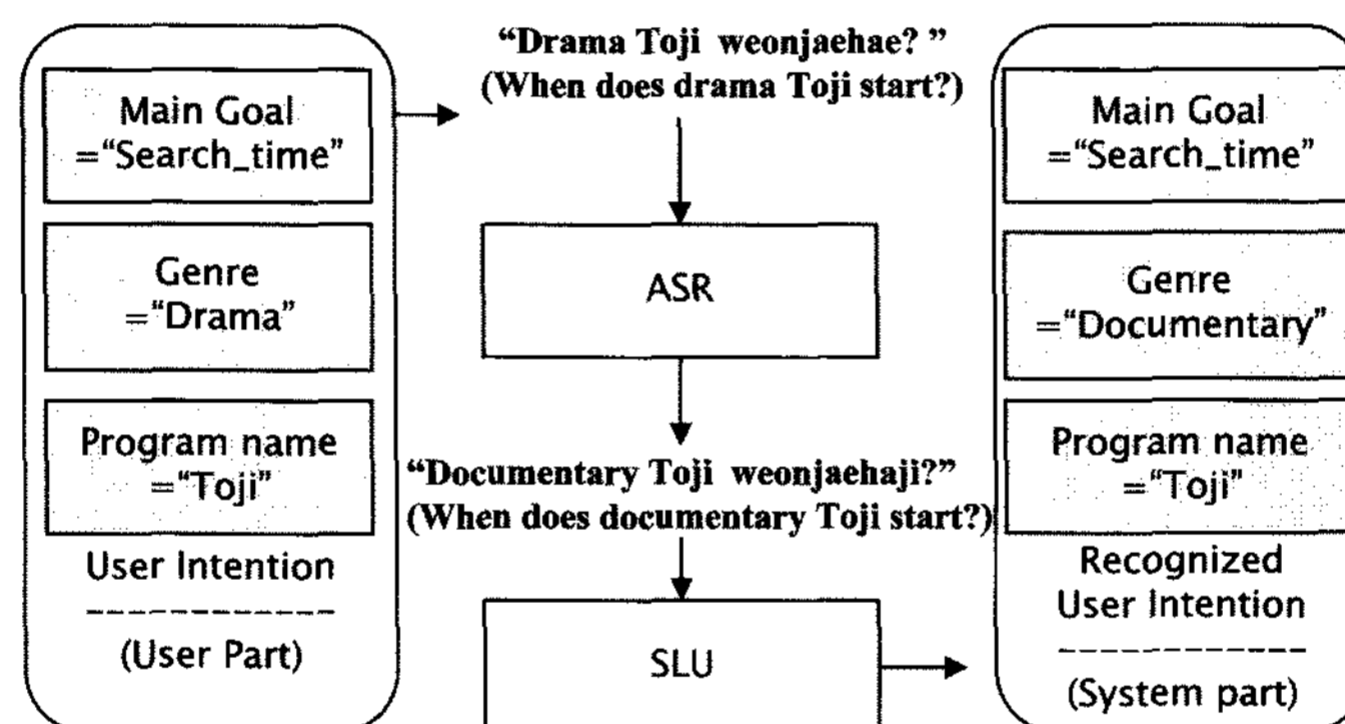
Main Goal
="Search_time"

Genre
="Drama"

Program name
="Toji"

User Intention
------------
(User Part)

"Drama Toji weonjaehae? "
(When does drama Toji start?)

ASR

"Documentary Toji weonjaehaji?"
(When does documentary Toji start?)

SLU

Main Goal
="Search_time"

Genre
="Documentary"

Program name
="Toji"

Recognized
User Intention
------------
(System part)